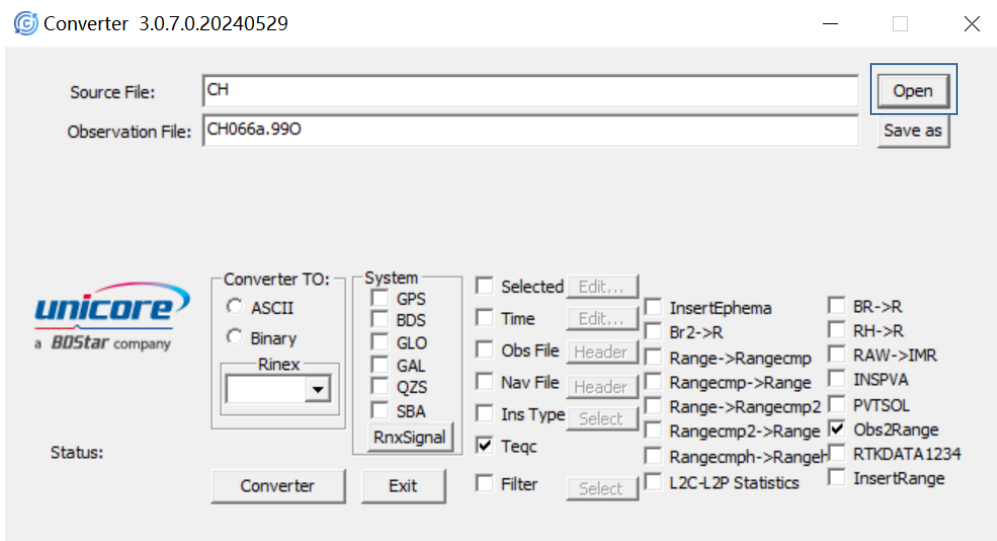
Converter 3.0.7.0.20240529

Source File: CH
Open

Observation File: CH066a.99O
Save as

unicore
a BDStar company

Converter TO:
ASCII
Binary
Rinex

System
GPS
BDS
GLO
GAL
QZS
SBA
RnxSignal

Selected Edit...
Time Edit...
Obs File Header
Nav File Header
Ins Type Select
Teqc
Filter Select

InsertEphema
Br2->R
Range->Rangecmp
Rangecmp->Range
Range->Rangecmp2
Rangecmp2->Range
Rangecmph->RangeH
L2C-L2P Statistics

BR->R
RH->R
RAW->IMR
INSPVA
PVTSOL
Obs2Range
RTKDATA1234
InsertRange

Status:

Converter
Exit